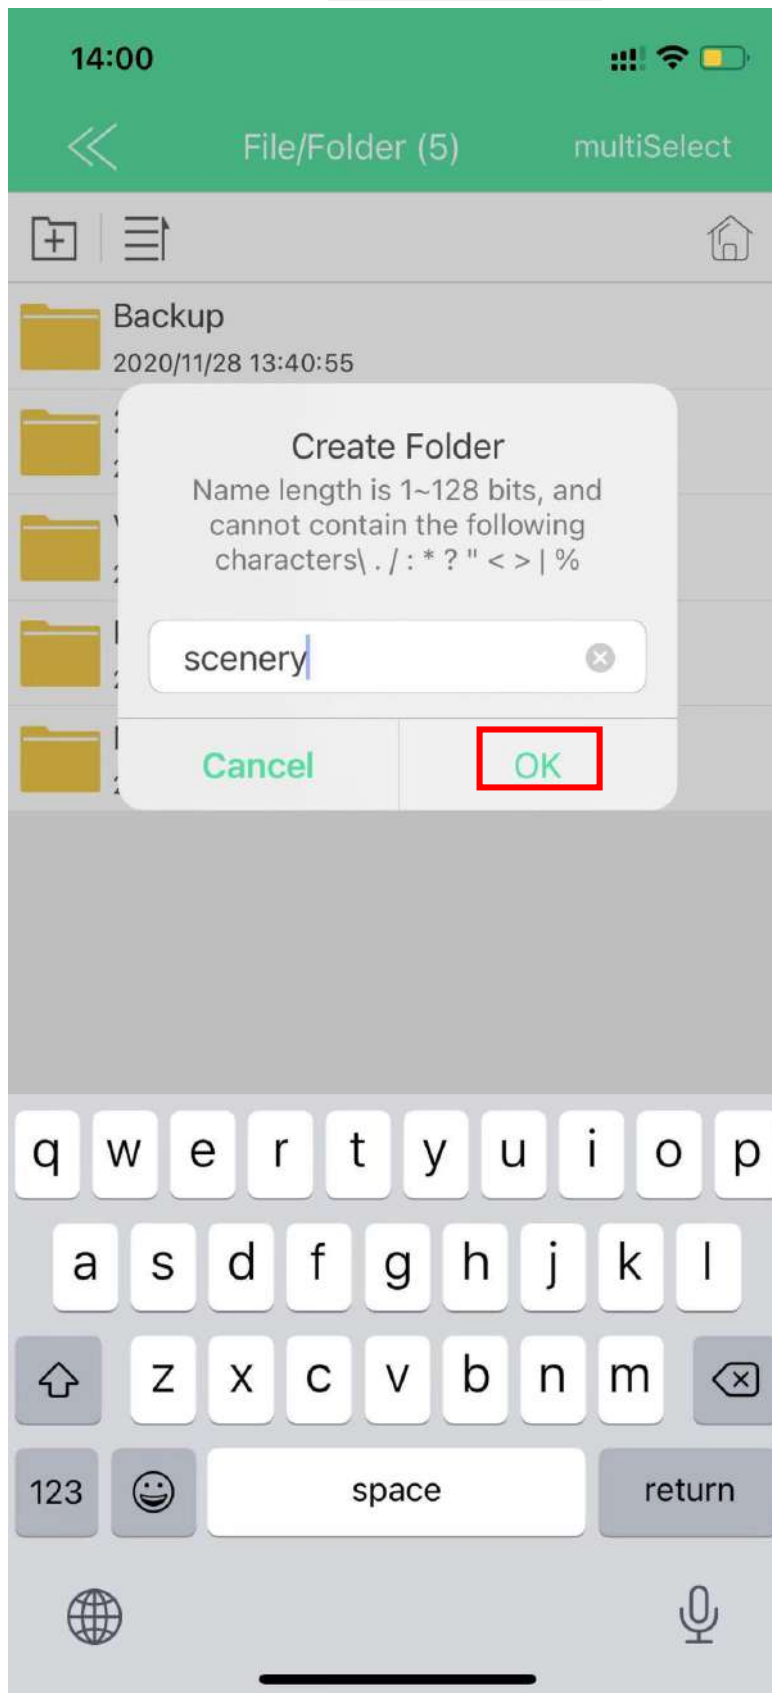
14:00

File/Folder (5)

multiSelect

Backup
2020/11/28 13:40:55

Create Folder
Name length is 1~128 bits, and cannot contain the following characters\ . / : * ? " < > | %

scenery

Cancel

OK

q w e r t y u i o p
a s d f g h j k l
z x c v b n m
123
space
return